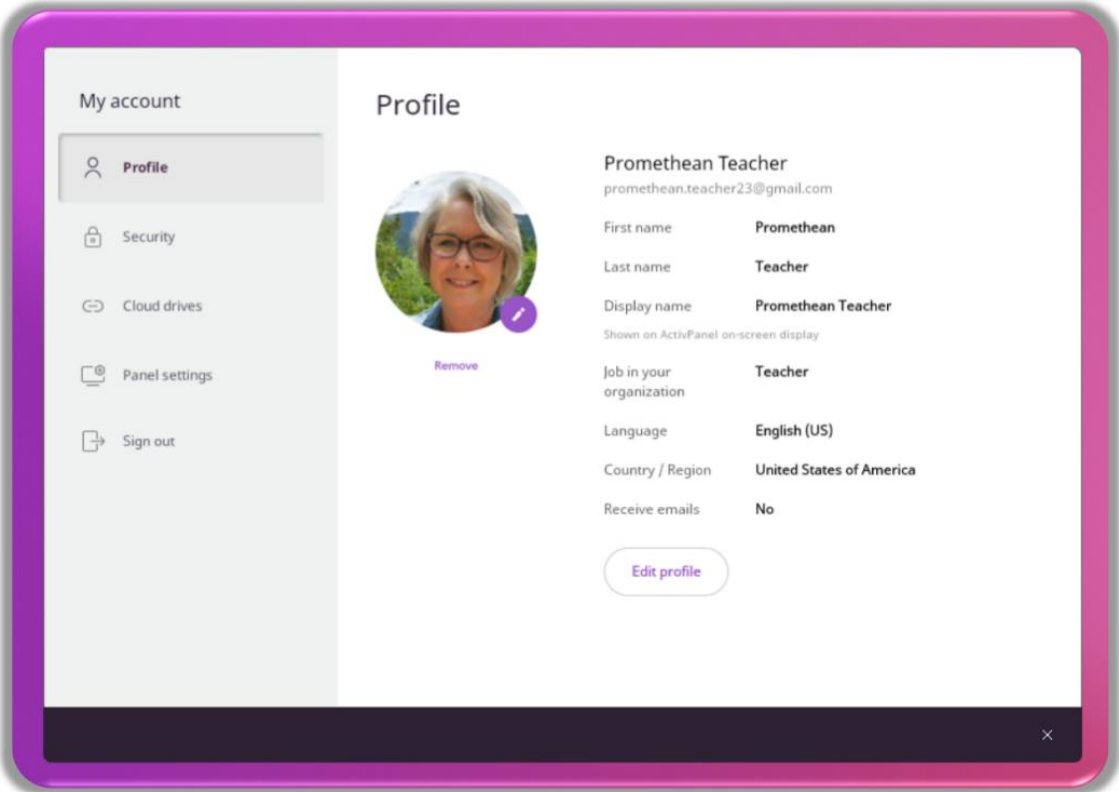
My account

Profile

Security

Cloud drives

Panel settings

Sign out

Profile

Remove

Promethean Teacher

promethean.teacher23@gmail.com

| | |
|---|---|
| First name | Promethean |
| Last name | Teacher |
| Display name | Promethean Teacher |

Shown on ActivPanel on-screen display

| | |
|---|---|
| Job in your organization | Teacher |
| Language | English (US) |
| Country / Region | United States of America |
| Receive emails | No |

Edit profile

×